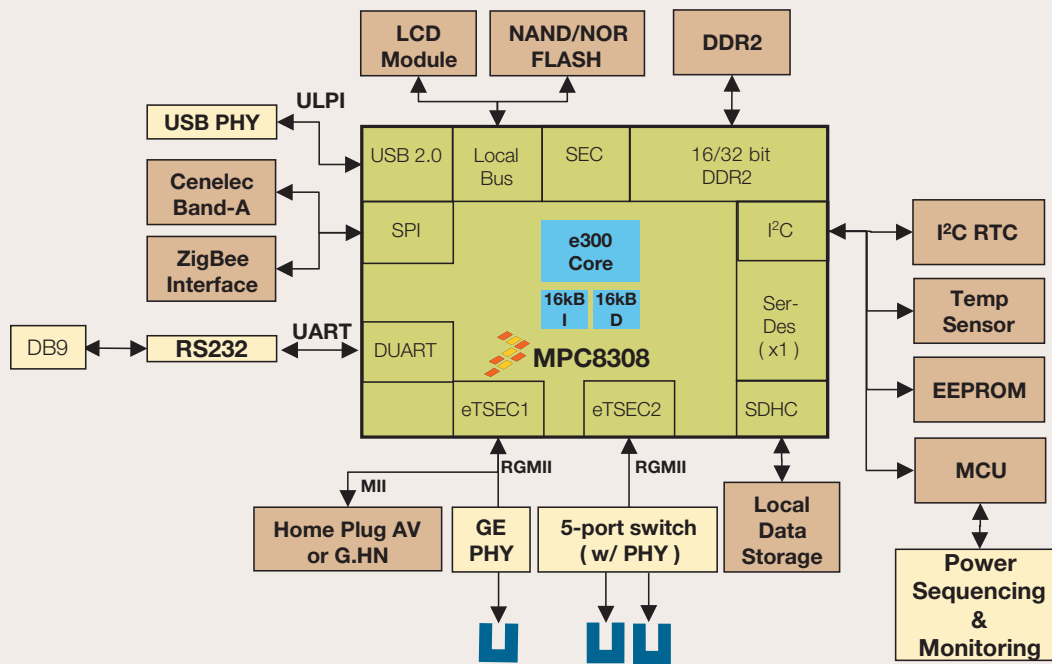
LCD Module

NAND/NOR FLASH

DDR2

ULPI

USB PHY

USB 2.0

Local Bus

SEC

16/32 bit DDR2

Cenelec Band-A

SPI

ZigBee Interface

e300 Core

16kB I

16kB D

$I^2C$

$I^2C$ RTC

Temp Sensor

Ser-Des (x1)

DB9

RS232

UART

DUART

MPC8308

EEPROM

eTSEC1

eTSEC2

SDHC

MCU

RGMII

RGMII

MII

Home Plug AV or G.HN

GE PHY

5-port switch ( w/ PHY )

Local Data Storage

Power Sequencing & Monitoring